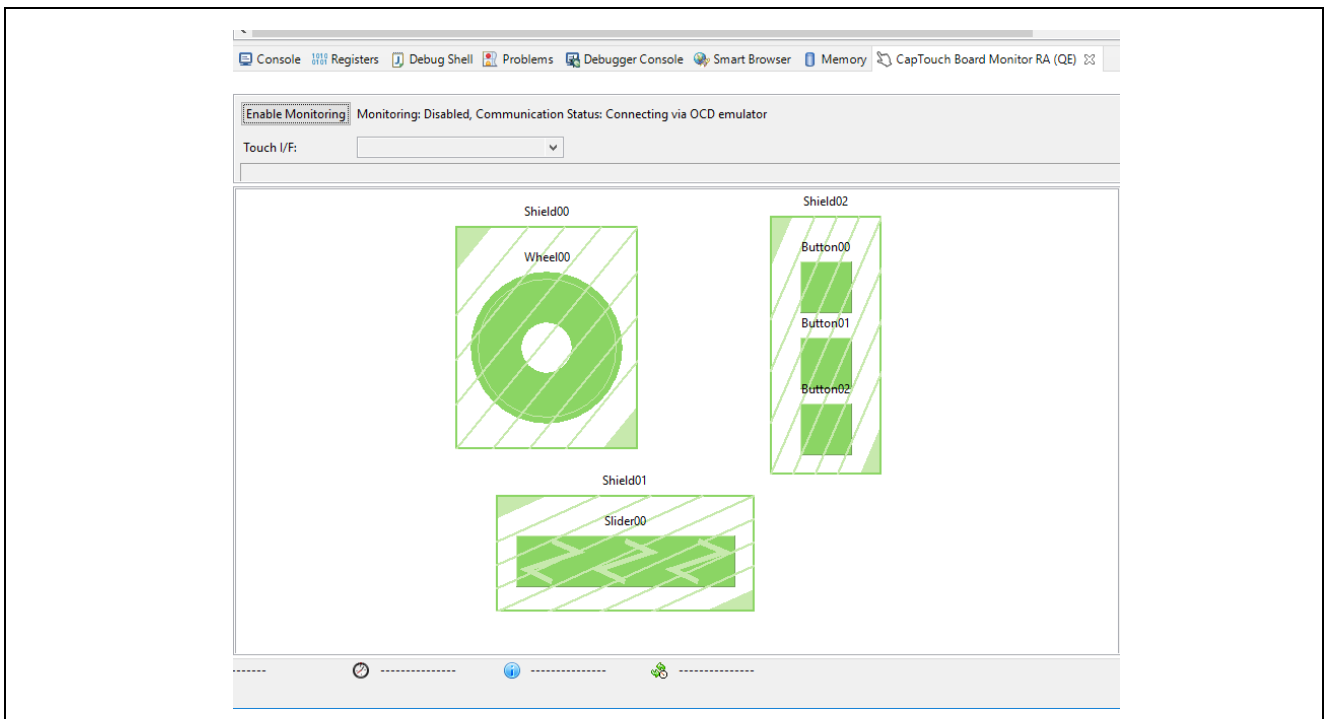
Console Registers Debug Shell Problems Debugger Console Smart Browser Memory CapTouch Board Monitor RA (QE)

Enable Monitoring Monitoring: Disabled, Communication Status: Connecting via OCD emulator

Touch I/F:

Shield00

Wheel00

Shield02

Button00

Button01

Button02

Shield01

Slider00

------- ---------------- ---------------- ----------------